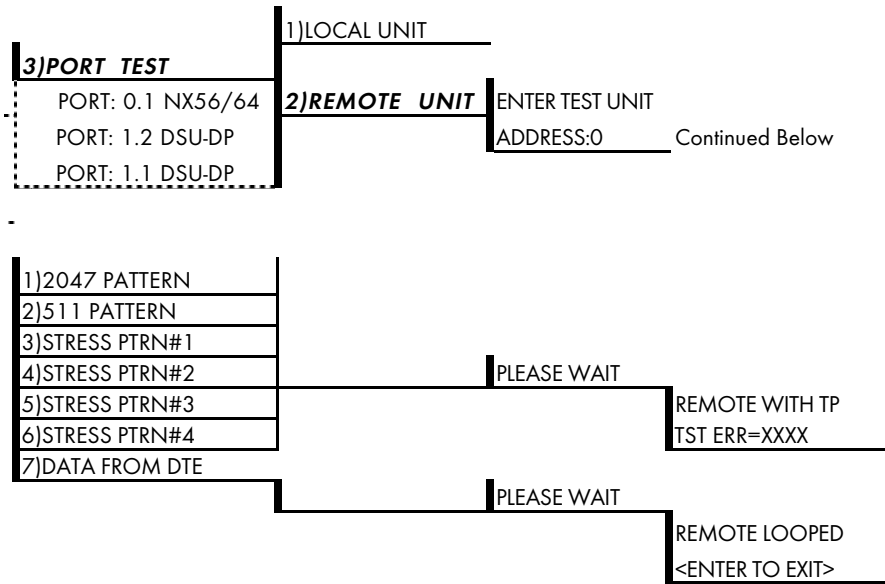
3)PORT TEST
PORT: 0.1 NX56/64
PORT: 1.2 DSU-DP
PORT: 1.1 DSU-DP

1)LOCAL UNIT
2)REMOTE UNIT

ENTER TEST UNIT
ADDRESS:0

Continued Below

1)2047 PATTERN
2)511 PATTERN
3)STRESS PTRN#1
4)STRESS PTRN#2
5)STRESS PTRN#3
6)STRESS PTRN#4
7)DATA FROM DTE

PLEASE WAIT

REMOTE WITH TP
TST ERR=XXXX

PLEASE WAIT

REMOTE LOOPED
<ENTER TO EXIT>